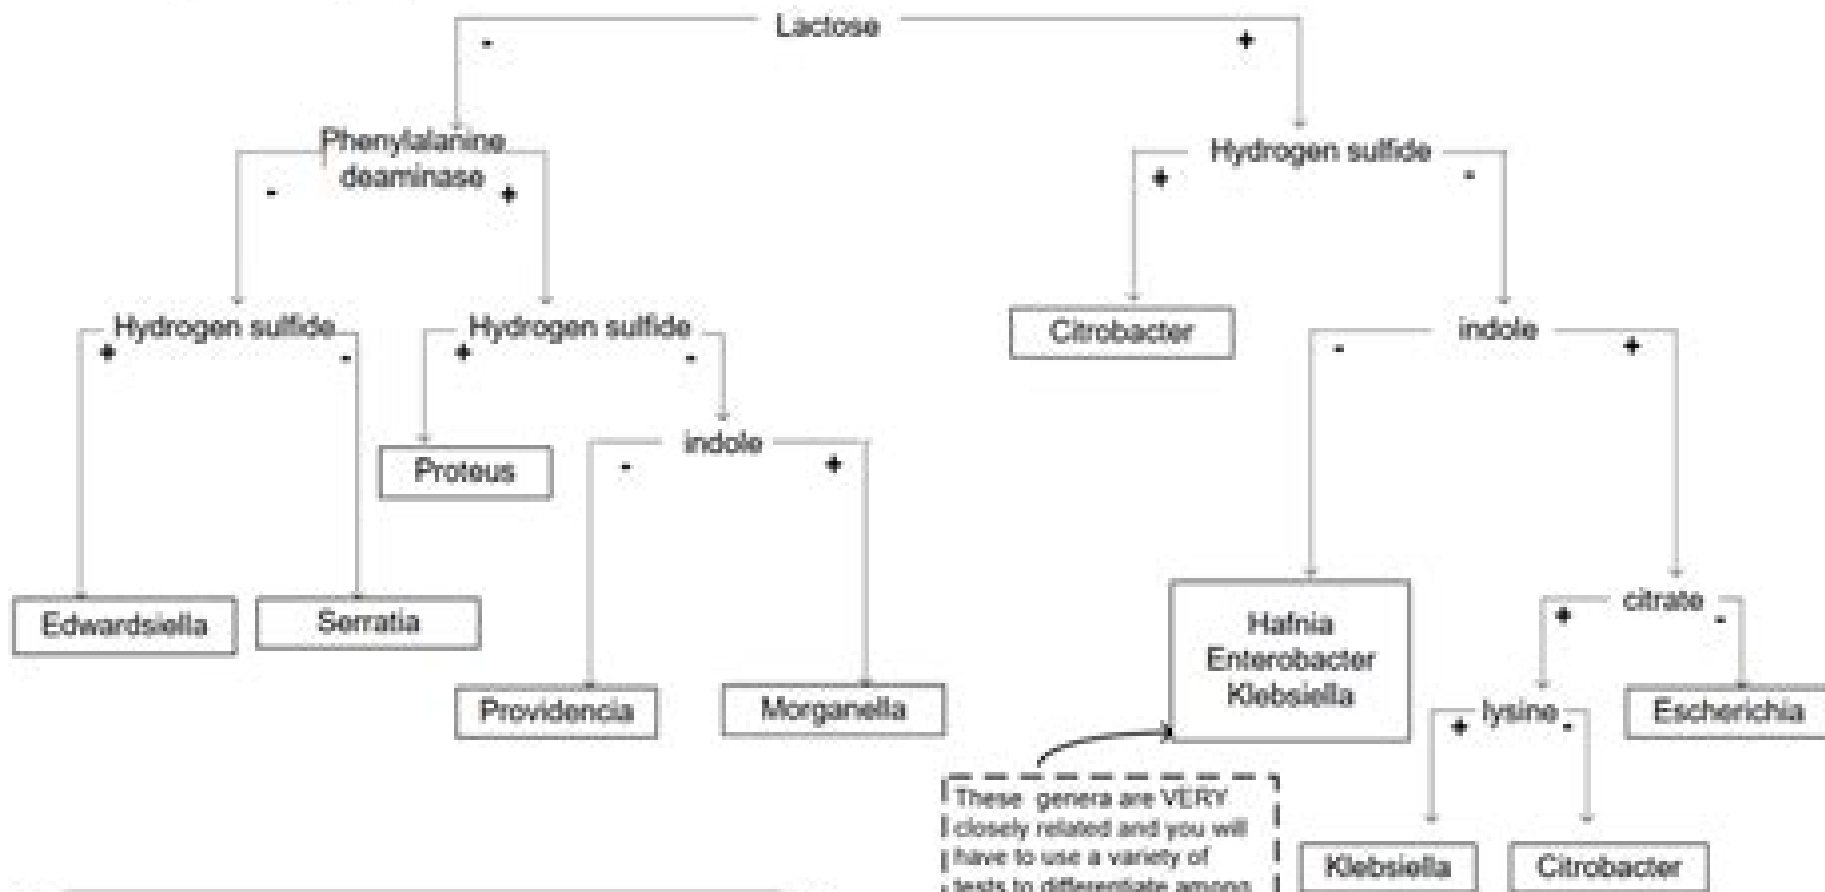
Lactose

-

+

Phenylalanine deaminase

-

+

Hydrogen sulfide

+

-

Citrobacter

indole

-

+

Hydrogen sulfide

+

-

Hydrogen sulfide

+

-

Proteus

indole

-

+

Edwardsiella

Serratia

Providencia

Morganella

Hafnia
Enterobacter
Klebsiella

citrate

+

-

lysine

+

-

Escherichia

These genera are VERY closely related and you will have to use a variety of tests to differentiate among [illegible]

Klebsiella

Citrobacter